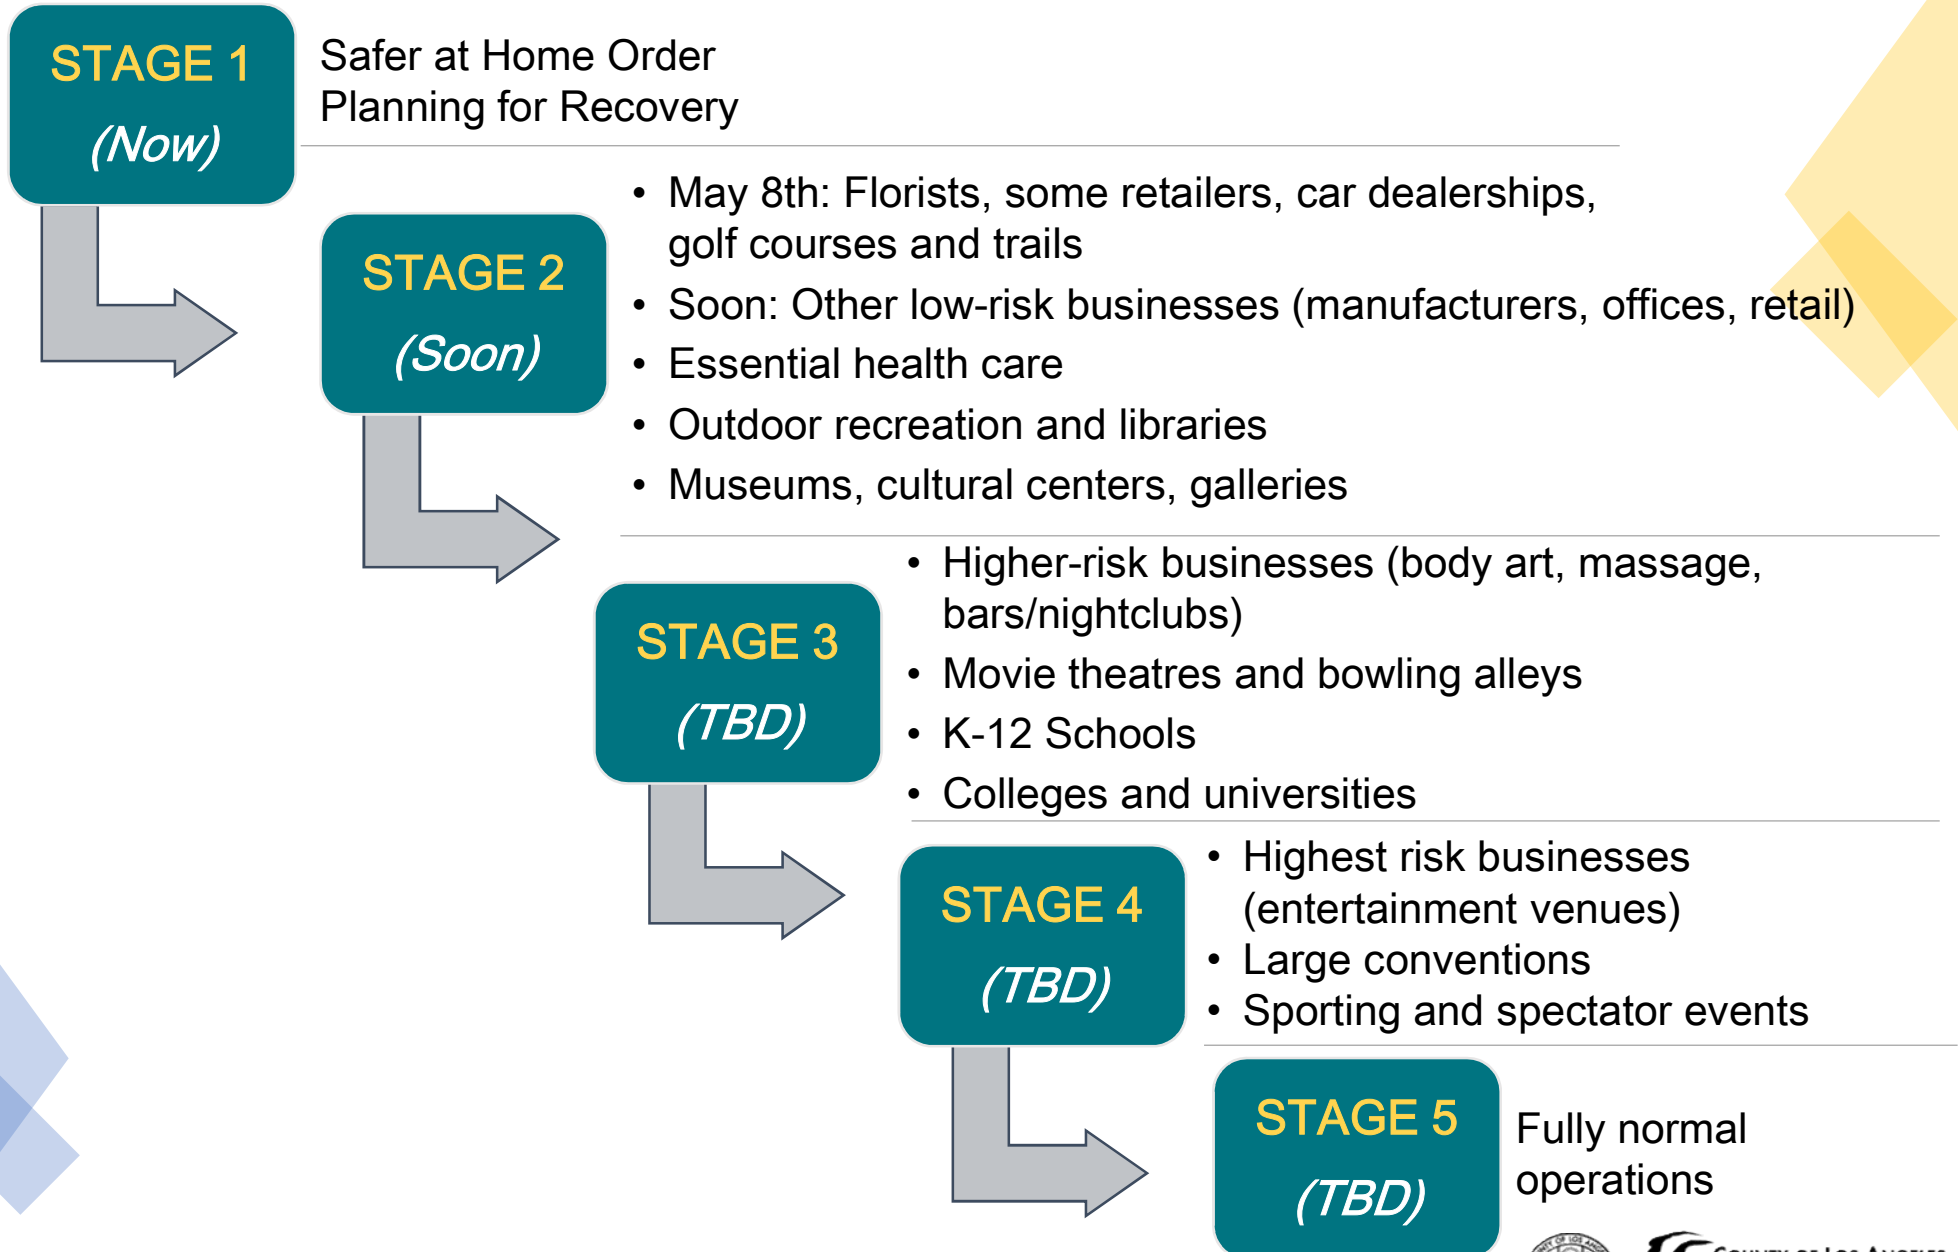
STAGE 1
(Now)

Safer at Home Order
Planning for Recovery

STAGE 2
(Soon)

• May 8th: Florists, some retailers, car dealerships, golf courses and trails
• Soon: Other low-risk businesses (manufacturers, offices, retail)
• Essential health care
• Outdoor recreation and libraries
• Museums, cultural centers, galleries

STAGE 3
(TBD)

• Higher-risk businesses (body art, massage, bars/nightclubs)
• Movie theatres and bowling alleys
• K-12 Schools
• Colleges and universities

STAGE 4
(TBD)

• Highest risk businesses (entertainment venues)
• Large conventions
• Sporting and spectator events

STAGE 5
(TBD)

Fully normal operations

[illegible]